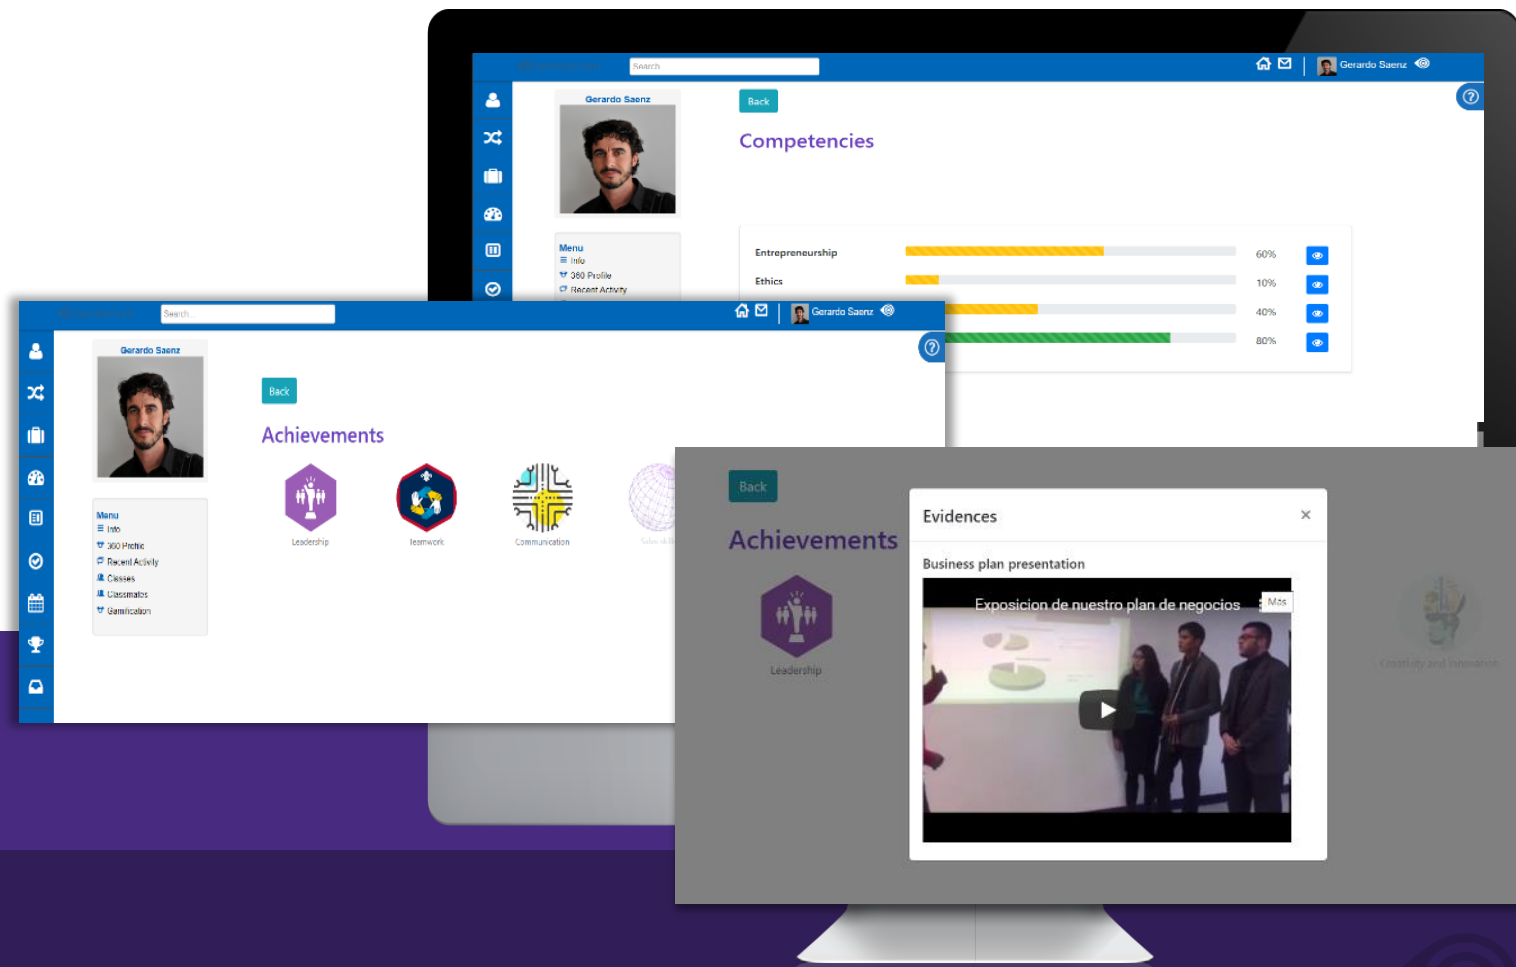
Search

Gerardo Saenz

Gerardo Saenz

Back

Competencies

Menu
Info
360 Profile
Recent Activity

| Entrepreneurship | 60% |
|---|---|
| Ethics | 10% |
| | 40% |
| | 80% |

Search

Gerardo Saenz

Gerardo Saenz

Back

Achievements

Menu
Info
360 Profile
Recent Activity
Classes
Classmates
Gamification

Leadership
teamwork
Communication

Back

Achievements

Leadership

Evidences ×

Business plan presentation

Exposicion de nuestro plan de negocios

Mas

Creativity and innovation